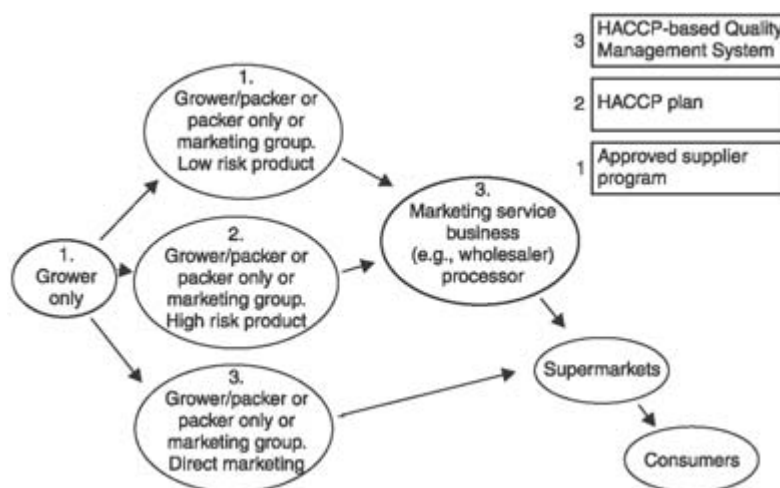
3 HACCP-based Quality Management System

2 HACCP plan

1 Approved supplier program

1. Grower/packer or packer only or marketing group. Low risk product

1. Grower only

2. Grower/packer or packer only or marketing group. High risk product

3. Grower/packer or packer only or marketing group. Direct marketing

3. Marketing service business (e.g., wholesaler) processor

Supermarkets

Consumers